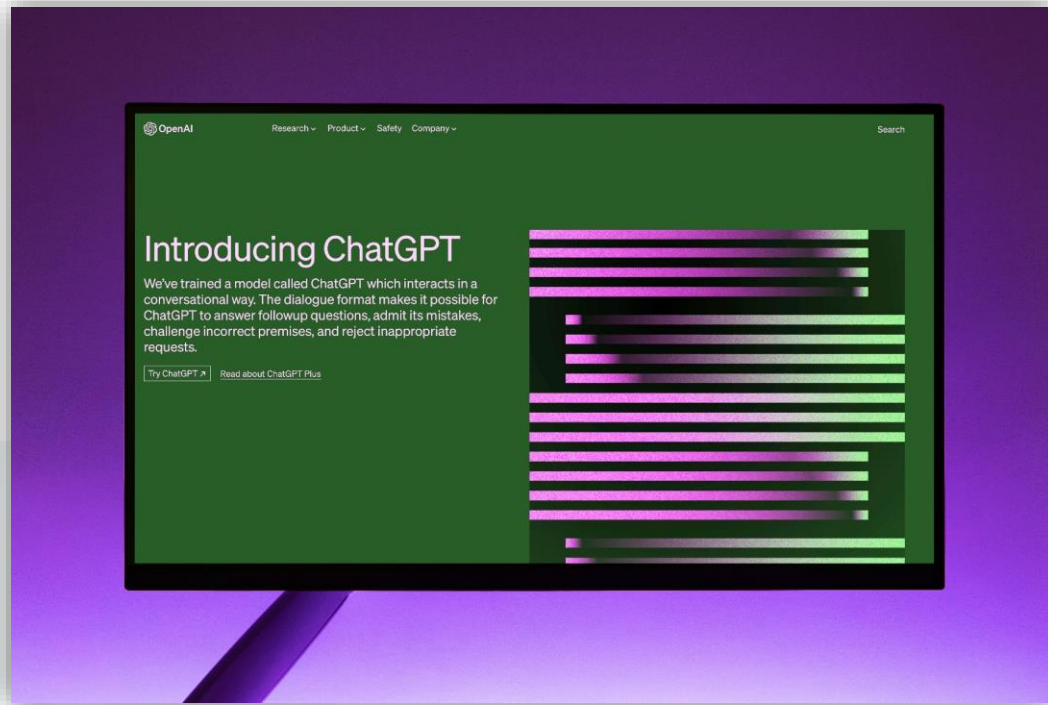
OpenAI Research Product Safety Company Search

Introducing ChatGPT

We've trained a model called ChatGPT which interacts in a conversational way. The dialogue format makes it possible for ChatGPT to answer followup questions, admit its mistakes, challenge incorrect premises, and reject inappropriate requests.

Try ChatGPT ↗ Read about ChatGPT Plus